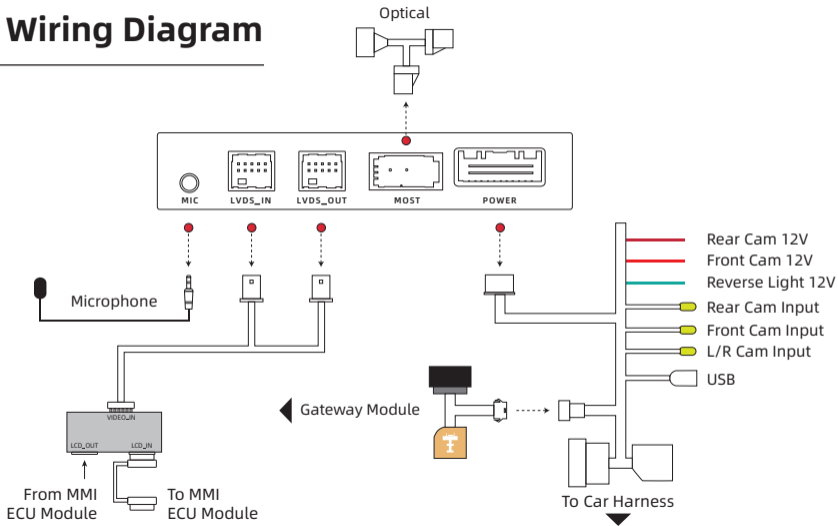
Wiring Diagram

Optical

MIC
LVDS_IN
LVDS_OUT
MOST
POWER

Microphone

Rear Cam 12V
Front Cam 12V
Reverse Light 12V
Rear Cam Input
Front Cam Input
L/R Cam Input
USB

VIDEO_IN
LCD_OUT
LCD_IN

Gateway Module

From MMI ECU Module
To MMI ECU Module

To Car Harness